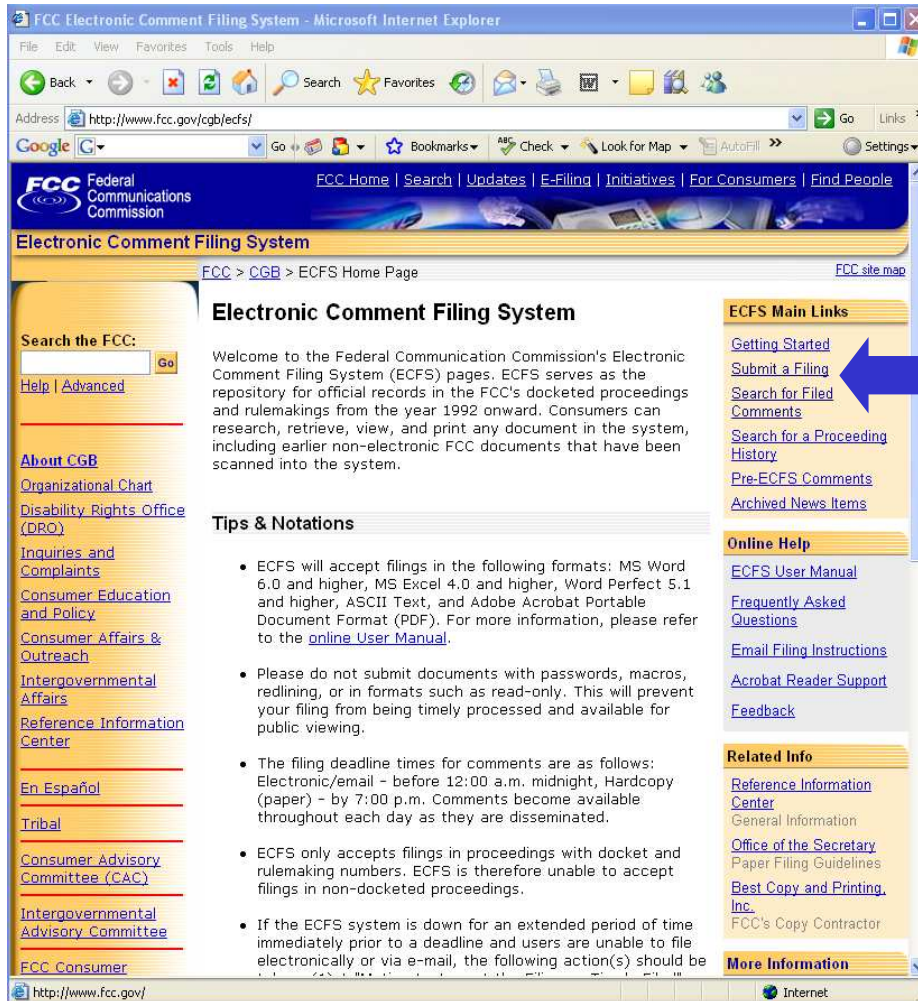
FCC Electronic Comment Filing System - Microsoft Internet Explorer

File Edit View Favorites Tools Help

Back Search Favorites

Address http://www.fcc.gov/cgb/ecfs/ Go Links

Google G- Go Bookmarks Check Look for Map AutoFill Settings

FCC Federal Communications Commission

FCC Home | Search | Updates | E-Filing | Initiatives | For Consumers | Find People

Electronic Comment Filing System

FCC > CGB > ECFS Home Page

FCC site map

Search the FCC:

Go

Help | Advanced

About CGB

Organizational Chart

Disability Rights Office (DRO)

Inquiries and Complaints

Consumer Education and Policy

Consumer Affairs & Outreach

Intergovernmental Affairs

Reference Information Center

En Español

Tribal

Consumer Advisory Committee (CAC)

Intergovernmental Advisory Committee

FCC Consumer

Electronic Comment Filing System

Welcome to the Federal Communication Commission's Electronic Comment Filing System (ECFS) pages. ECFS serves as the repository for official records in the FCC's docketed proceedings and rulemakings from the year 1992 onward. Consumers can research, retrieve, view, and print any document in the system, including earlier non-electronic FCC documents that have been scanned into the system.

Tips & Notations

• ECFS will accept filings in the following formats: MS Word 6.0 and higher, MS Excel 4.0 and higher, Word Perfect 5.1 and higher, ASCII Text, and Adobe Acrobat Portable Document Format (PDF). For more information, please refer to the online User Manual.

• Please do not submit documents with passwords, macros, redlining, or in formats such as read-only. This will prevent your filing from being timely processed and available for public viewing.

• The filing deadline times for comments are as follows: Electronic/email - before 12:00 a.m. midnight, Hardcopy (paper) - by 7:00 p.m. Comments become available throughout each day as they are disseminated.

• ECFS only accepts filings in proceedings with docket and rulemaking numbers. ECFS is therefore unable to accept filings in non-docketed proceedings.

• If the ECFS system is down for an extended period of time immediately prior to a deadline and users are unable to file electronically or via e-mail, the following action(s) should be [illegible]

ECFS Main Links

Getting Started

Submit a Filing

Search for Filed Comments

Search for a Proceeding History

Pre-ECFS Comments

Archived News Items

Online Help

ECFS User Manual

Frequently Asked Questions

Email Filing Instructions

Acrobat Reader Support

Feedback

Related Info

Reference Information Center
General Information

Office of the Secretary
Paper Filing Guidelines

Best Copy and Printing, Inc.
FCC's Copy Contractor

More Information

http://www.fcc.gov/

Internet